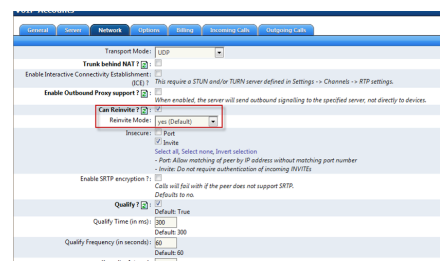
VoIP Accounts

General | Server | Network | Options | Billing | Incoming Calls | Outgoing Calls

Transport Mode: UDP

Trunk behind NAT ? :

Enable Interactive Connectivity Establishment (ICE) ? : This require a STUN and/or TURN server defined in Settings -> Channels -> RTP settings.

Enable Outbound Proxy support ? : When enabled, the server will send outbound signalling to the specified server, not directly to devices.

Can Reinvite ? :

Reinvite Mode: yes (Default)

Insecure: Port
Invite
Select all, Select none, Invert selection
- Port: Allow matching of peer by IP address without matching port number
- Invite: Do not require authentication of incoming INVITEs

Enable SRTP encryption ? : Calls will fail with if the peer does not support SRTP. Defaults to no.

Qualify ? : Default: True

Qualify Time (in ms): 300
Default: 300

Qualify Frequency (in seconds): 60
Default: 60